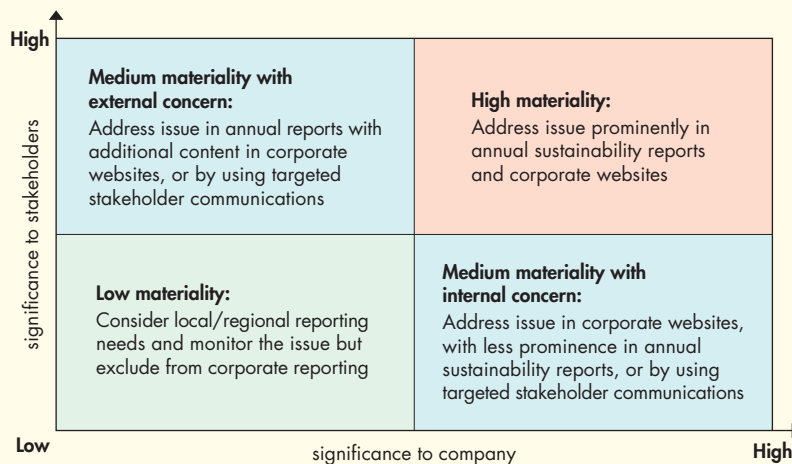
High

significance to stakeholders

Medium materiality with external concern:
Address issue in annual reports with additional content in corporate websites, or by using targeted stakeholder communications

High materiality:
Address issue prominently in annual sustainability reports and corporate websites

Low materiality:
Consider local/regional reporting needs and monitor the issue but exclude from corporate reporting

Medium materiality with internal concern:
Address issue in corporate websites, with less prominence in annual sustainability reports, or by using targeted stakeholder communications

Low

significance to company

High